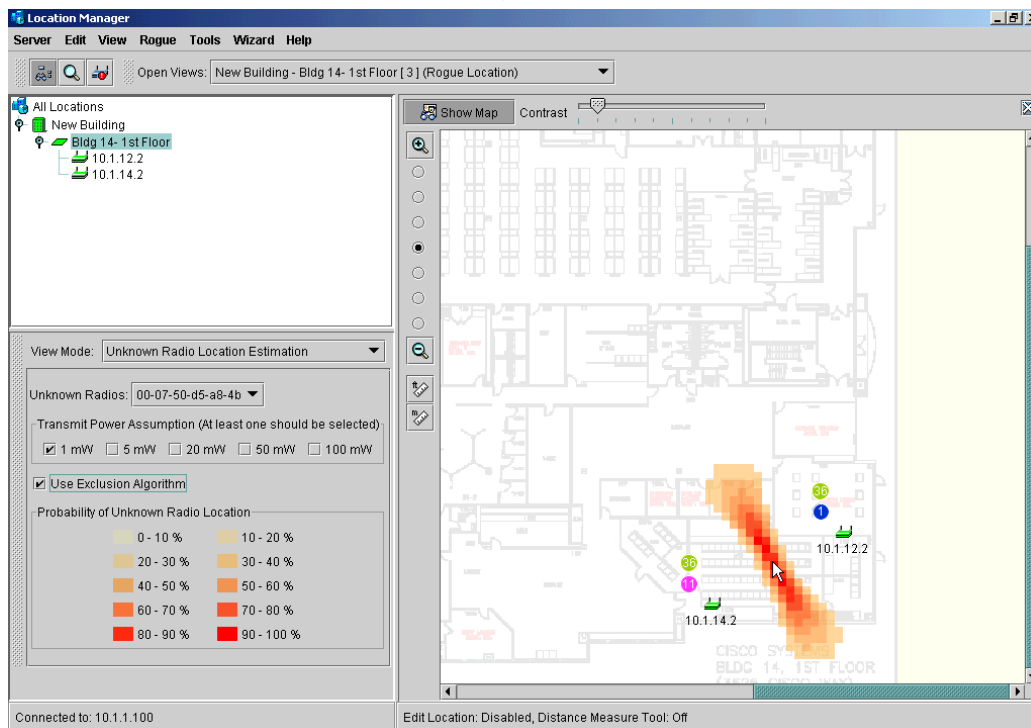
Location Manager

Server Edit View Rogue Tools Wizard Help

Open Views: New Building - Bldg 14- 1st Floor [ 3 ] (Rogue Location)

All Locations
New Building
Bldg 14- 1st Floor
10.1.12.2
10.1.14.2

Show Map Contrast

View Mode: Unknown Radio Location Estimation

Unknown Radios: 00-07-50-d5-a8-4b

Transmit Power Assumption (At least one should be selected)
1 mW 5 mW 20 mW 50 mW 100 mW

Use Exclusion Algorithm

Probability of Unknown Radio Location

| | |
|---|---|
| 0 - 10 % | 10 - 20 % |
| 20 - 30 % | 30 - 40 % |
| 40 - 50 % | 50 - 60 % |
| 60 - 70 % | 70 - 80 % |
| 80 - 90 % | 90 - 100 % |

36
1
10.1.12.2
36
11
10.1.14.2
CISCO SYSTEMS
BLDG 14, 1ST FLOOR

Connected to: 10.1.1.100

Edit Location: Disabled, Distance Measure Tool: Off